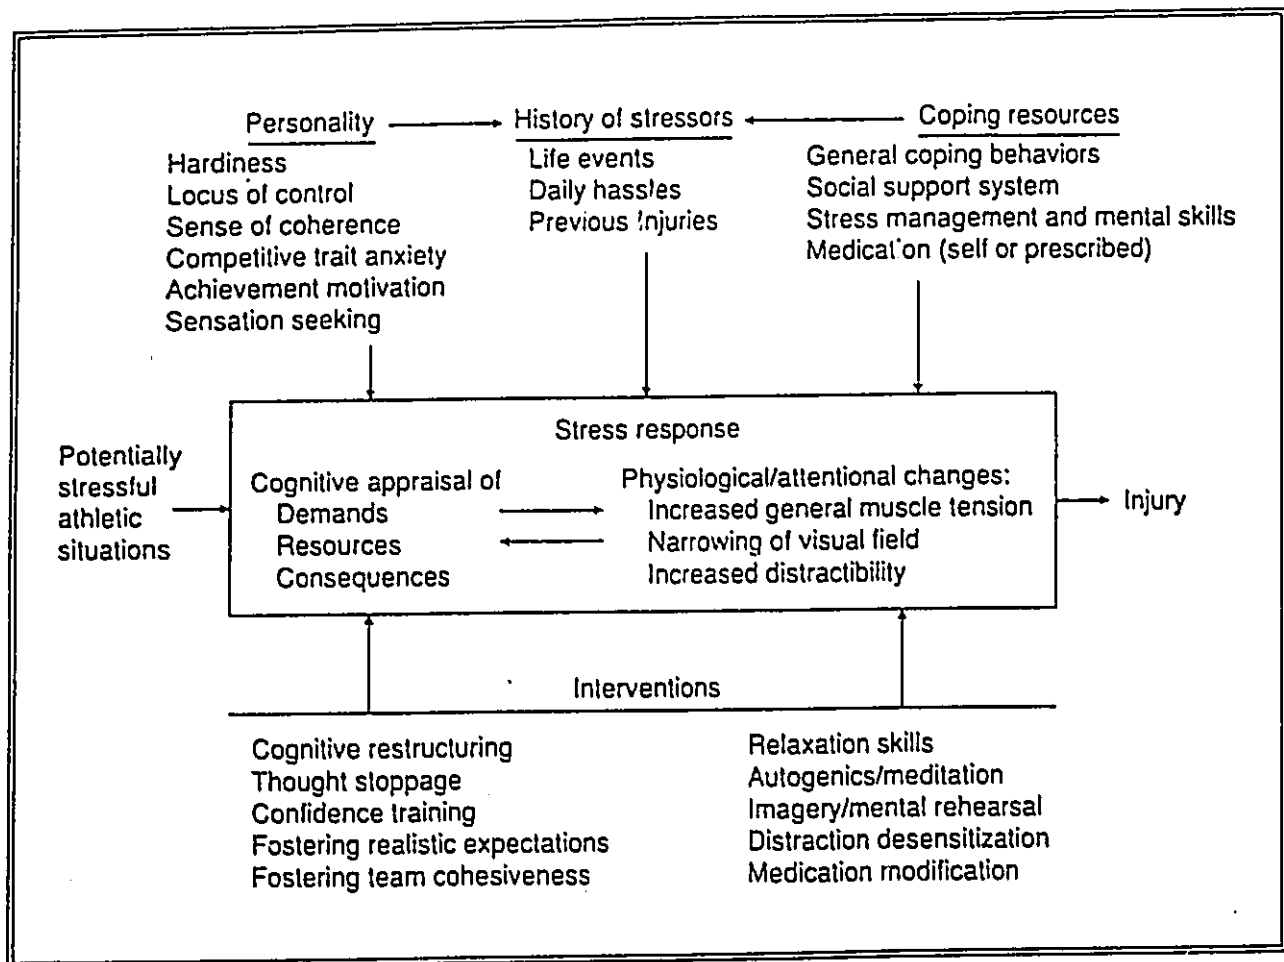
Personality

Hardiness
Locus of control
Sense of coherence
Competitive trait anxiety
Achievement motivation
Sensation seeking

History of stressors

Life events
Daily hassles
Previous injuries

Coping resources

General coping behaviors
Social support system
Stress management and mental skills
Medication (self or prescribed)

Potentially stressful athletic situations

Stress response

Cognitive appraisal of
Demands
Resources
Consequences

Physiological/attentional changes:
Increased general muscle tension
Narrowing of visual field
Increased distractibility

Injury

Interventions

Cognitive restructuring
Thought stoppage
Confidence training
Fostering realistic expectations
Fostering team cohesiveness

Relaxation skills
Autogenics/meditation
Imagery/mental rehearsal
Distraction desensitization
Medication modification